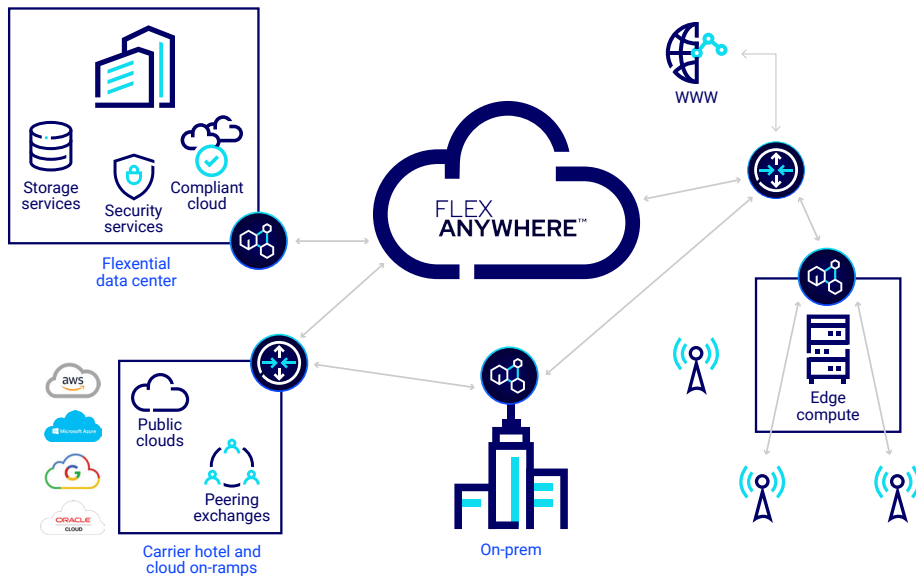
Storage services

Security services

Compliant cloud

Flexential data center

FLEX ANYWHERE™

WWW

Edge compute

aws

Microsoft Azure

ORACLE CLOUD

Public clouds

Peering exchanges

Carrier hotel and cloud on-ramps

On-prem